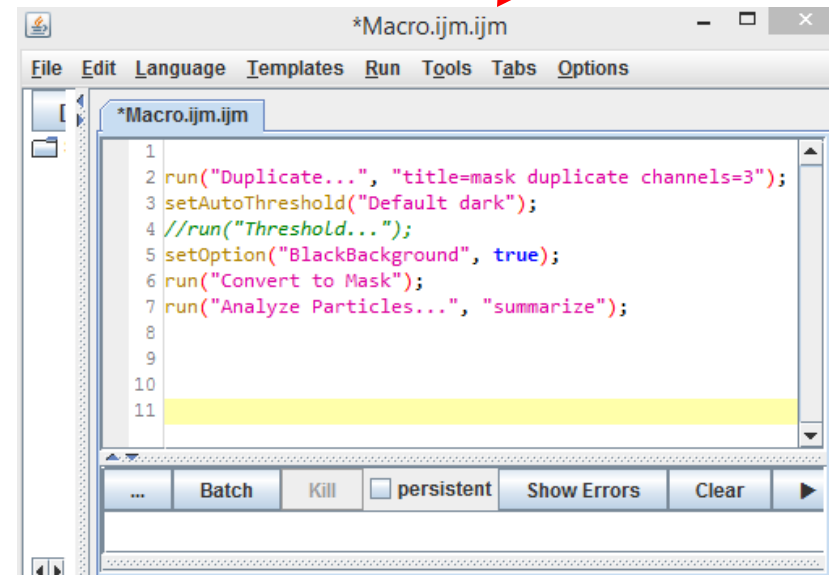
*Macro.ijm.ijm

File Edit Language Templates Run Tools Tabs Options

*Macro.ijm.ijm

1
2 run("Duplicate...", "title=mask duplicate channels=3");
3 setAutoThreshold("Default dark");
4 //run("Threshold...");
5 setOption("BlackBackground", true);
6 run("Convert to Mask");
7 run("Analyze Particles...", "summarize");
8
9
10
11

... Batch Kill persistent Show Errors Clear